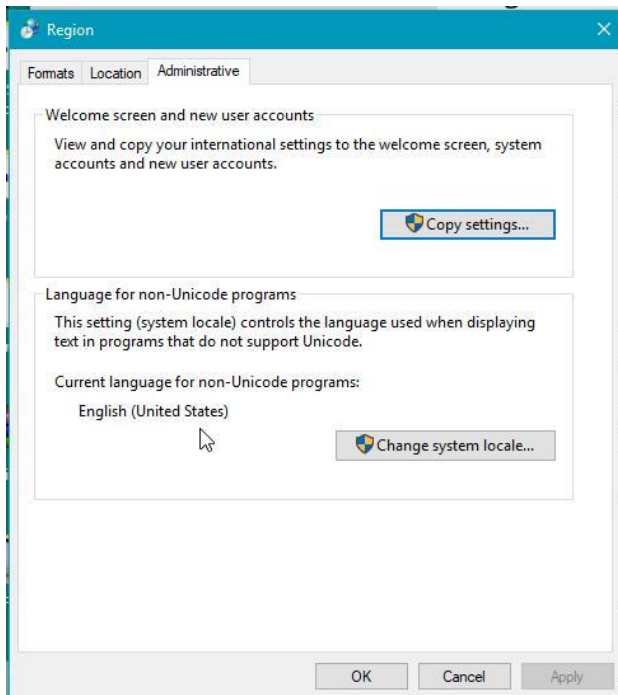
Region

Formats Location Administrative

Welcome screen and new user accounts

View and copy your international settings to the welcome screen, system accounts and new user accounts.

Copy settings...

Language for non-Unicode programs

This setting (system locale) controls the language used when displaying text in programs that do not support Unicode.

Current language for non-Unicode programs:

English (United States)

Change system locale...

OK Cancel Apply